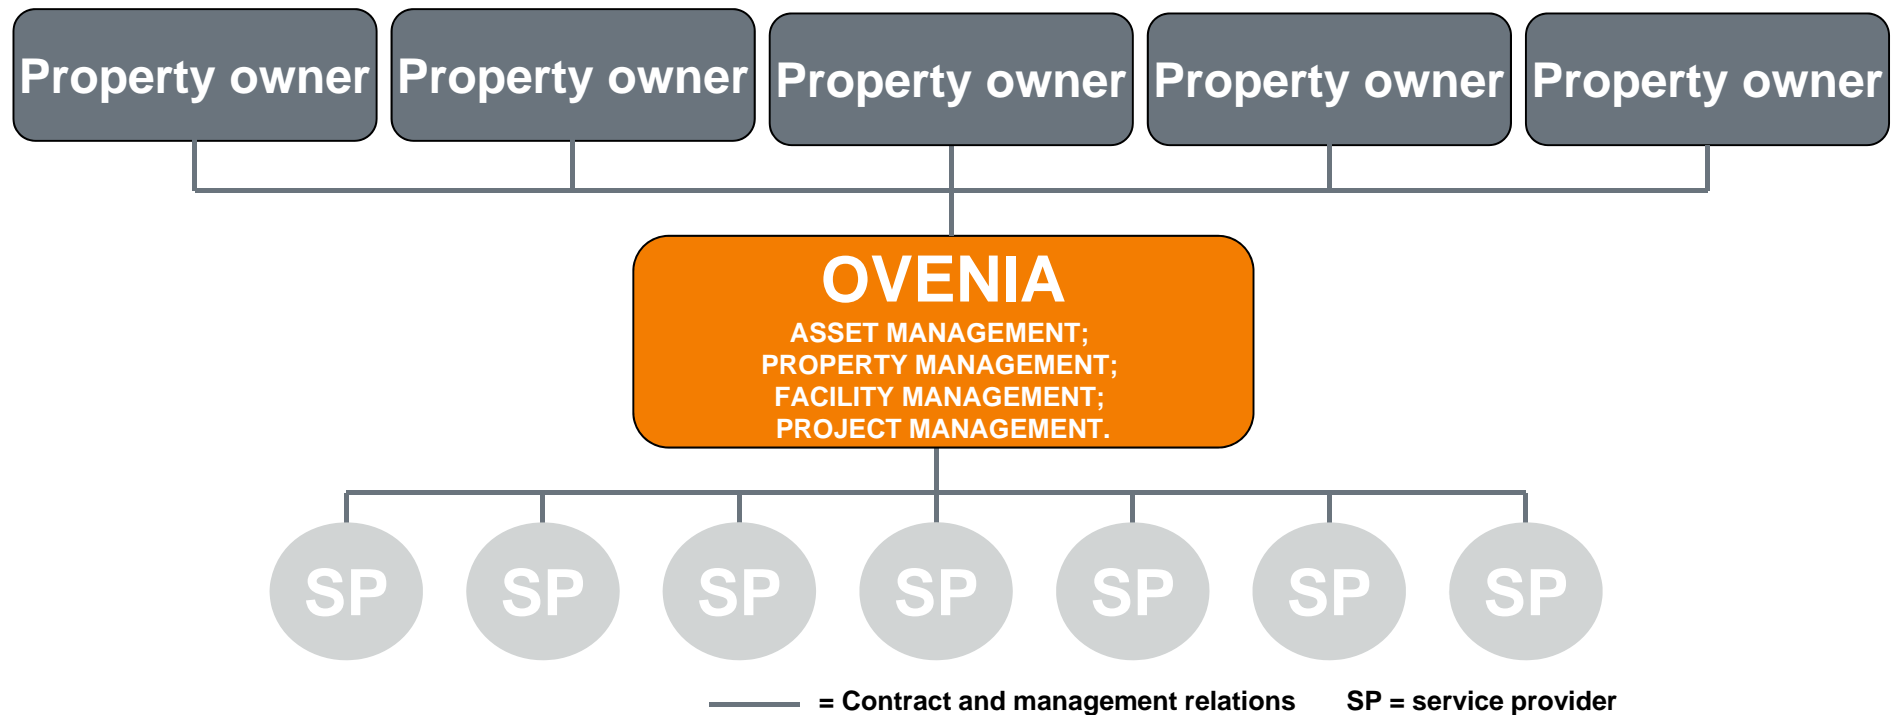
Property owner
Property owner
Property owner
Property owner
Property owner

OVENIA
ASSET MANAGEMENT;
PROPERTY MANAGEMENT;
FACILITY MANAGEMENT;
PROJECT MANAGEMENT.

SP
SP
SP
SP
SP
SP
SP

= Contract and management relations SP = service provider